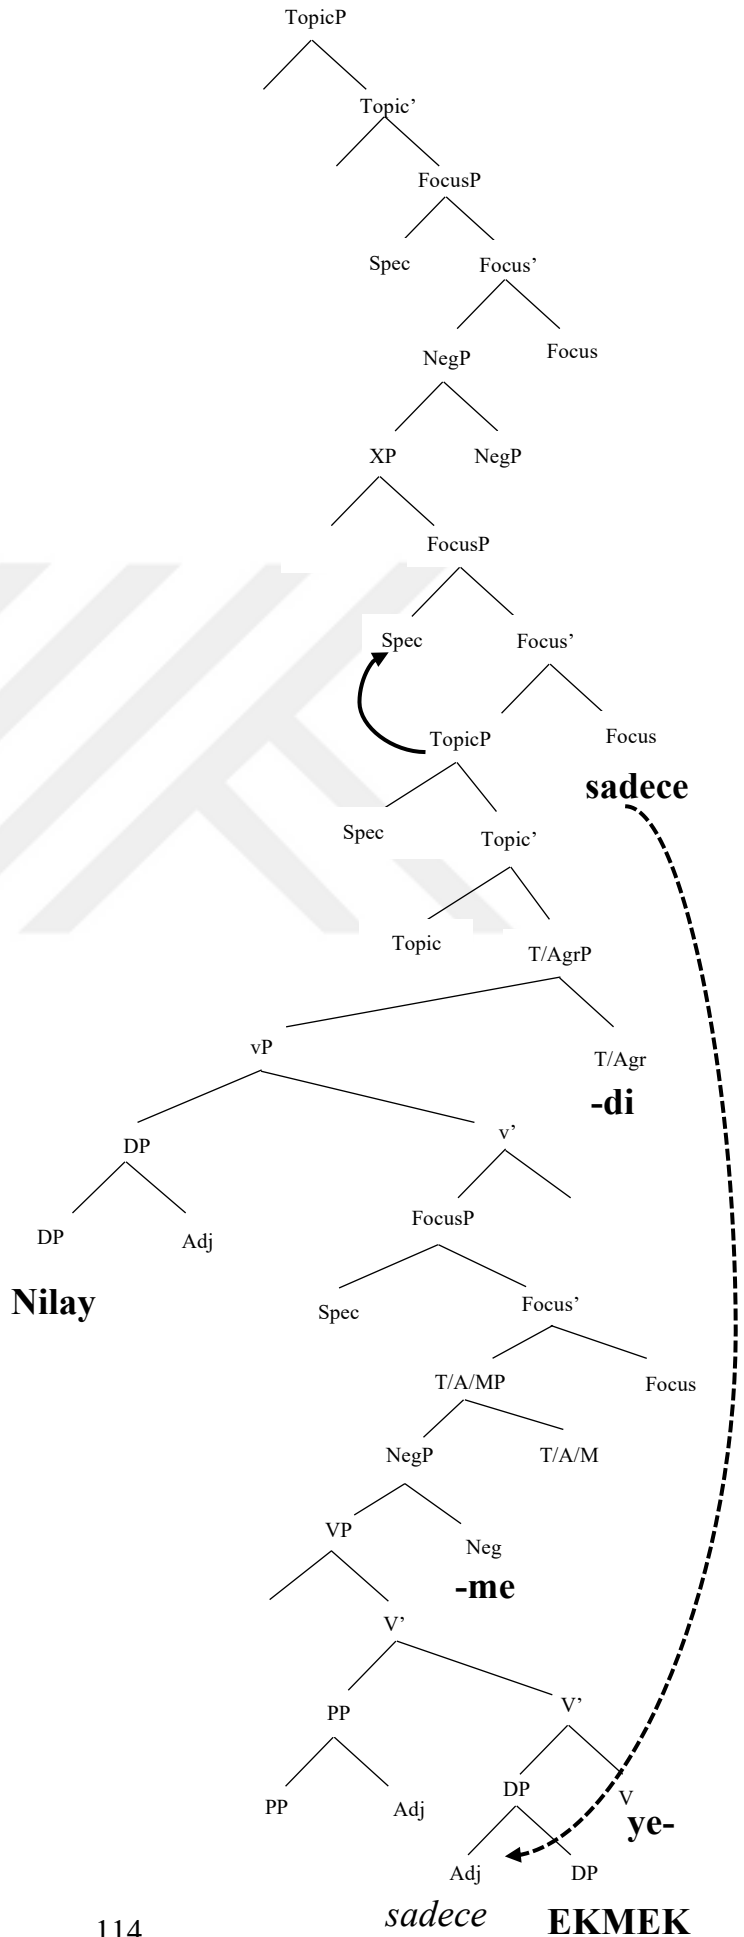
TopicP

Topic'

FocusP

Spec Focus'

NegP Focus

XP NegP

FocusP

Spec Focus'

TopicP Focus

sadece

Spec Topic'

Topic T/AgrP

vP T/Agr

-di

DP v'

DP Adj FocusP

Nilay

Spec Focus'

T/A/MP Focus

NegP T/A/M

VP Neg

-me

V'

PP V'

PP Adj DP V

ye-

Adj DP

114

*sadece* EKMEK